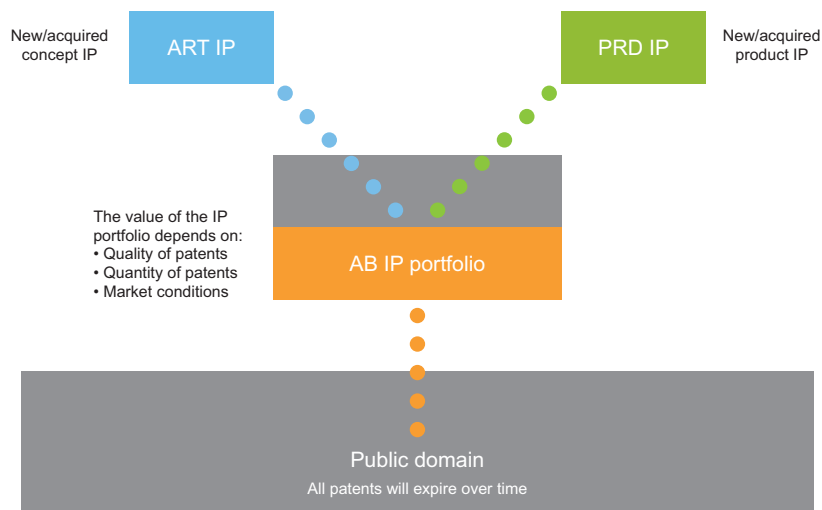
New/acquired concept IP

ART IP

PRD IP

New/acquired product IP

The value of the IP portfolio depends on:
• Quality of patents
• Quantity of patents
• Market conditions

AB IP portfolio

Public domain
All patents will expire over time